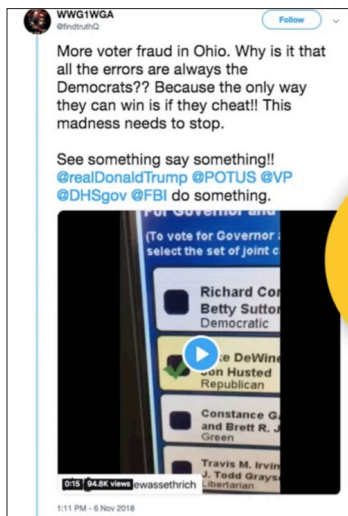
WWG1WGA
@findtruthQ

Follow

More voter fraud in Ohio. Why is it that all the errors are always the Democrats?? Because the only way they can win is if they cheat!! This madness needs to stop.

See something say something!! @realDonaldTrump @POTUS @VP @DHSgov @FBI do something.

For Governor and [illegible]
(To vote for Governor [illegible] select the set of joint c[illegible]

Richard Co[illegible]
Betty Sutto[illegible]
Democratic

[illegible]e DeWin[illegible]
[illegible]on Husted
Republican

Constance G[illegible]
and Brett R. J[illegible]
Green

Travis M. Irvin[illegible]
J. Todd Grays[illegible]
Libertarian

0:15 94.8K views @wassethrich

1:11 PM - 6 Nov 2018